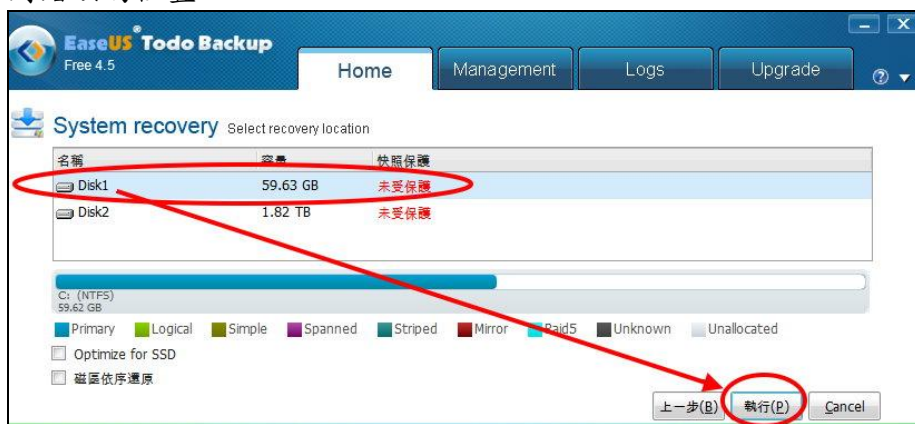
EaseUS® Todo Backup
Free 4.5

Home | Management | Logs | Upgrade

System recovery Select recovery location

| 名稱 | 容量 | 快照保護 |
|---|---|---|
| Disk1 | 59.63 GB | 未受保護 |
| Disk2 | 1.82 TB | 未受保護 |

C: (NTFS)
59.62 GB

Primary Logical Simple Spanned Striped Mirror Raid5 Unknown Unallocated

Optimize for SSD

磁區依序還原

上一步(B) 執行(P) Cancel